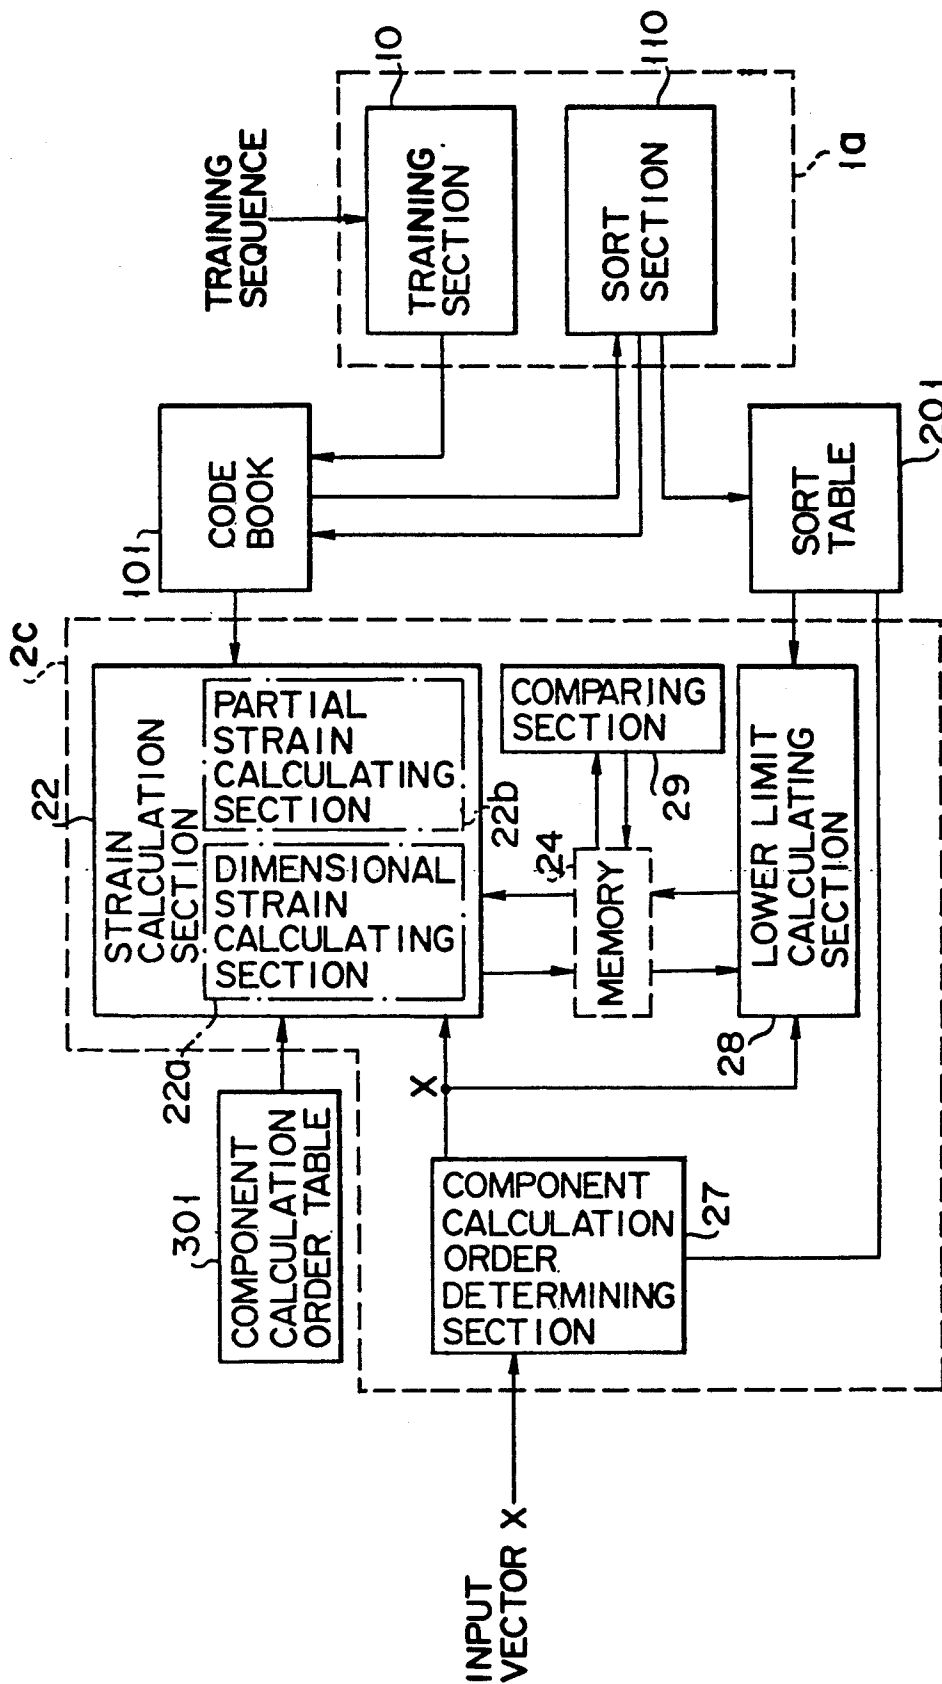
TRAINING SEQUENCE

10

TRAINING SECTION

110

SORT SECTION

1a

101

CODE BOOK

SORT TABLE

201

2c

22

STRAIN CALCULATION SECTION

PARTIAL STRAIN CALCULATING SECTION

22b

DIMENSIONAL STRAIN CALCULATING SECTION

22a

COMPARING SECTION

29

24

MEMORY

LOWER LIMIT CALCULATING SECTION

28

X

301

COMPONENT CALCULATION ORDER TABLE

COMPONENT CALCULATION ORDER DETERMINING SECTION

27

INPUT VECTOR X